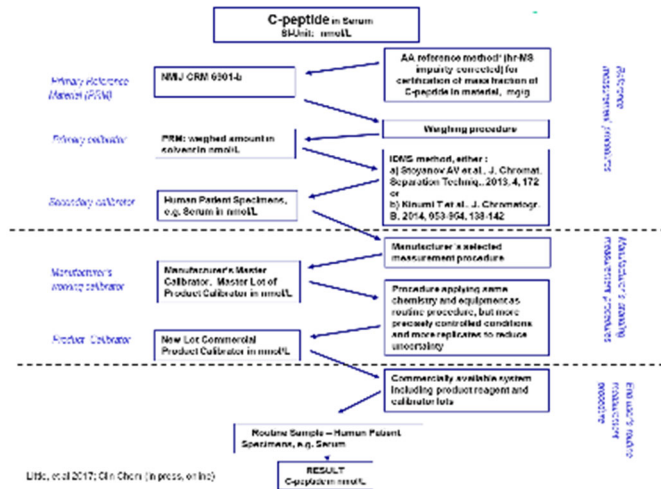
C-peptide in Serum
SI Unit: nmol/L

Primary Reference Material (PRM)

NMIJ CRM 6901-a

AA reference method* (hr-MS impurity corrected) for certization of mass fraction of C-peptide in material, mg/g

Reference measurement procedures

Primary calibrator

PRM: weighed amount in solvent in nmol/L

Weighing procedure

IDMS method, either:
a) Stoyanov AV et al., J. Chromat. Separation Techniq., 2013, 4, 172
or
b) Kinumi T et al., J. Chromatogr. B. 2014, 953-954, 138-142

Secondary calibrator

Human Patient Specimens, e.g. Serum in nmol/L

Manufacturer's selected measurement procedure

Manufacturer's working calibrator

Manufacturer's Master Calibrator, Master Lot of Product Calibrator in nmol/L

Procedure applying same chemistry and equipment as routine procedure, but more precisely controlled conditions and more replicates to reduce uncertainty

Manufacturer's standing measurement procedure

Product Calibrator

New Lot Commercial Product Calibrator in nmol/L

Commercially available system including product reagent and calibrator lots

End user's routine procedure

Routine Sample – Human Patient Specimens, e.g. Serum

Little, et al 2017; Clin Chem (in press, online)

RESULT
C-peptide in nmol/L